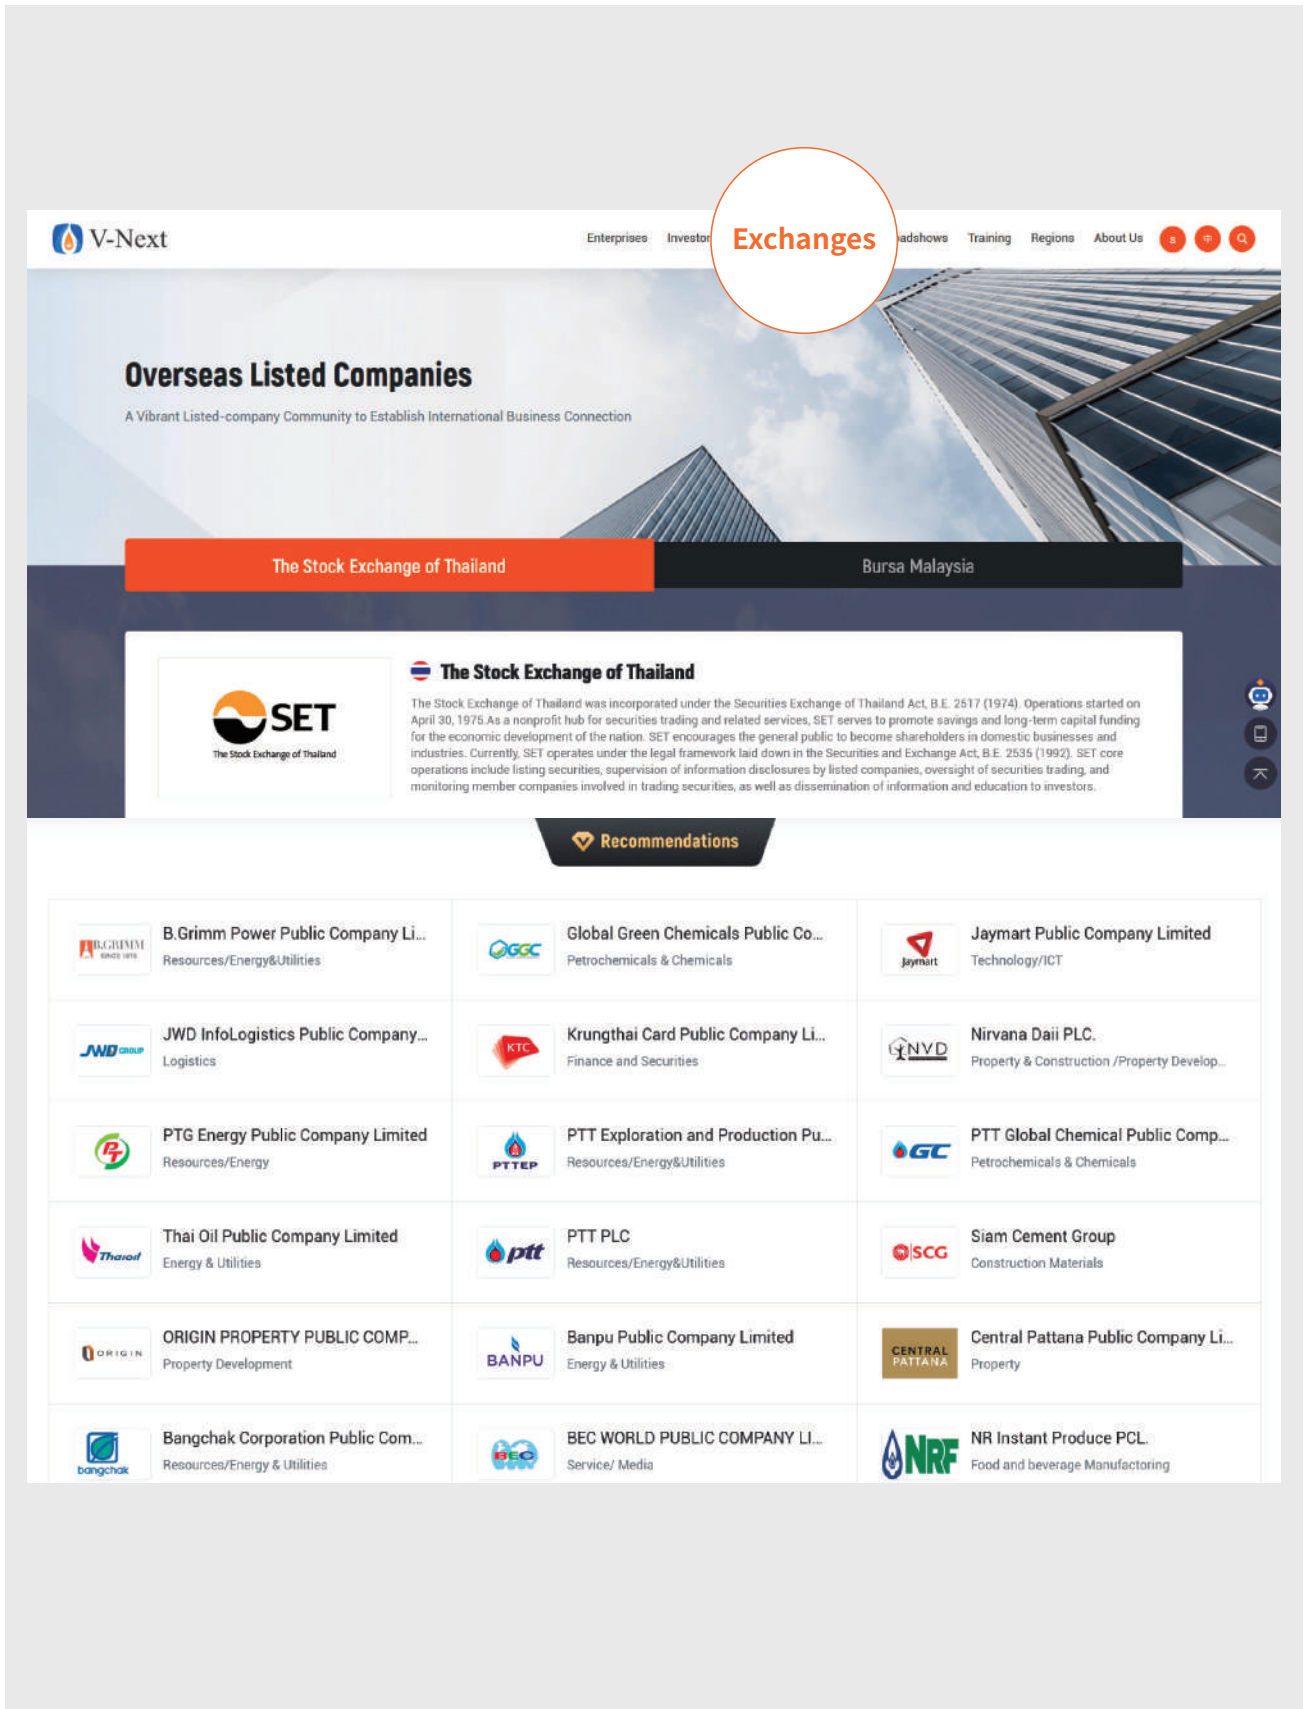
V-Next

Enterprises Investor Exchanges oadshows Training Regions About Us

Overseas Listed Companies

A Vibrant Listed-company Community to Establish International Business Connection

The Stock Exchange of Thailand | Bursa Malaysia

SET The Stock Exchange of Thailand

The Stock Exchange of Thailand

The Stock Exchange of Thailand was incorporated under the Securities Exchange of Thailand Act, B.E. 2517 (1974). Operations started on April 30, 1975.As a nonprofit hub for securities trading and related services, SET serves to promote savings and long-term capital funding for the economic development of the nation. SET encourages the general public to become shareholders in domestic businesses and industries. Currently, SET operates under the legal framework laid down in the Securities and Exchange Act, B.E. 2535 (1992). SET core operations include listing securities, supervision of information disclosures by listed companies, oversight of securities trading, and monitoring member companies involved in trading securities, as well as dissemination of information and education to investors.

Recommendations

| | | |
|---|---|---|
| B.GRIMM B.Grimm Power Public Company Li... Resources/Energy&Utilities | GGC Global Green Chemicals Public Co... Petrochemicals & Chemicals | Jaymart Jaymart Public Company Limited Technology/ICT |
| JWD GROUP JWD InfoLogistics Public Company... Logistics | KTC Krungthai Card Public Company Li... Finance and Securities | NVD Nirvana Daii PLC. Property & Construction /Property Develop... |
| PTG Energy Public Company Limited Resources/Energy | PTTEP PTT Exploration and Production Pu... Resources/Energy&Utilities | GC PTT Global Chemical Public Comp... Petrochemicals & Chemicals |
| Thaioil Thai Oil Public Company Limited Energy & Utilities | ptt PTT PLC Resources/Energy&Utilities | SCG Siam Cement Group Construction Materials |
| ORIGIN ORIGIN PROPERTY PUBLIC COMP... Property Development | BANPU Banpu Public Company Limited Energy & Utilities | CENTRAL PATTANA Central Pattana Public Company Li... Property |
| bangchak Bangchak Corporation Public Com... Resources/Energy & Utilities | BEC BEC WORLD PUBLIC COMPANY LI... Service/ Media | NRF NR Instant Produce PCL. Food and beverage Manufactoring |